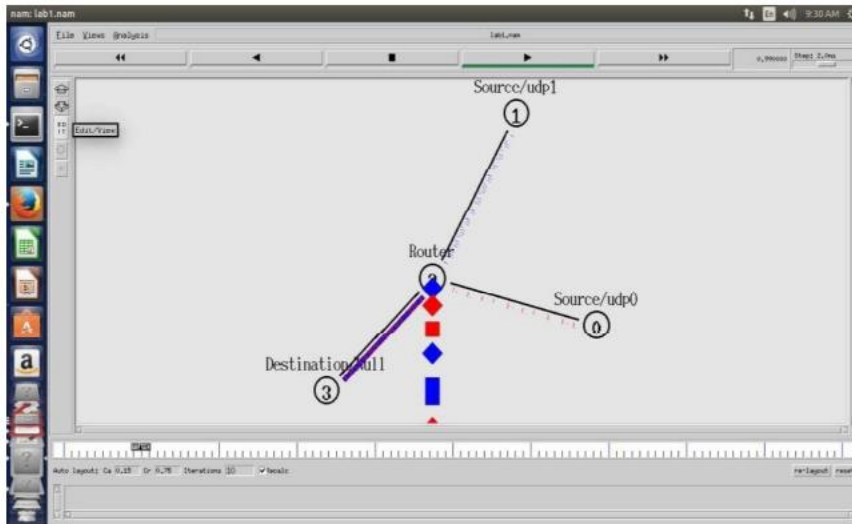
nam: lab1.nam

9:30 AM

File Views Analysis

lab1.nam

0.990000 Step: 2.0ms

Edit/View

Source/udp1

1

Router

2

Source/udp0

0

Destination/Null

3

Auto layout: Ca 0.15 Cr 0.75 Iterations 10 ✓Recalc

re-layout reset